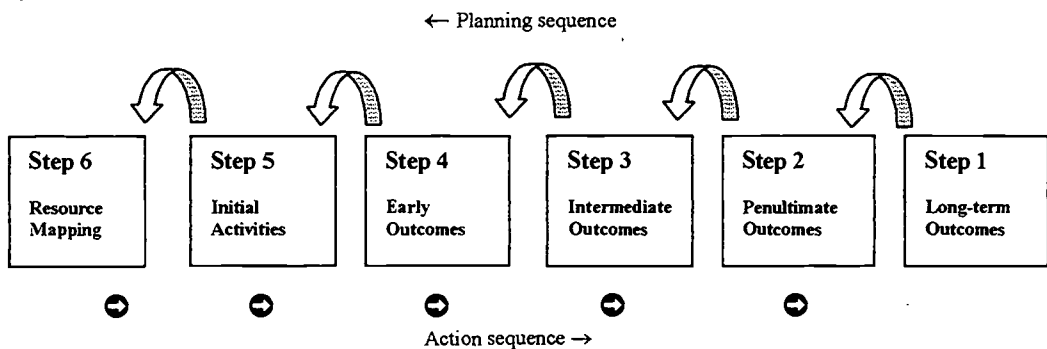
← Planning sequence

**Step 6**
Resource Mapping

**Step 5**
Initial Activities

**Step 4**
Early Outcomes

**Step 3**
Intermediate Outcomes

**Step 2**
Penultimate Outcomes

**Step 1**
Long-term Outcomes

Action sequence →